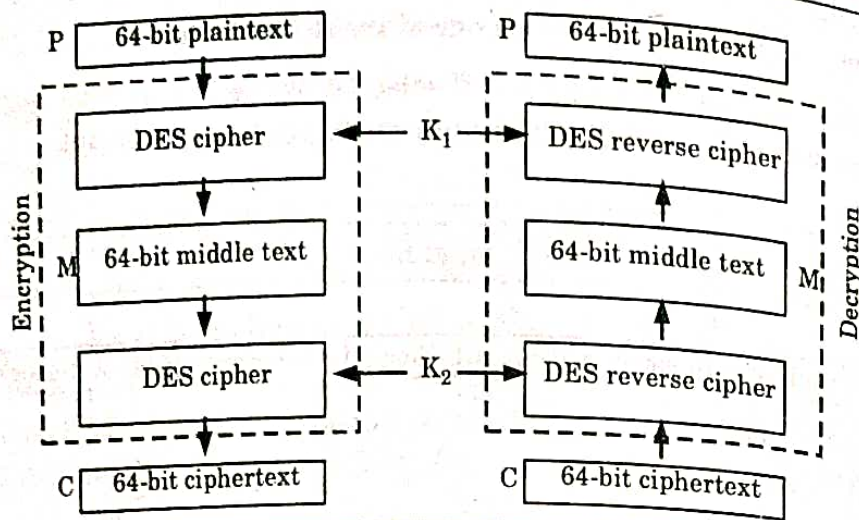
P 64-bit plaintext

DES cipher

M 64-bit middle text

DES cipher

C 64-bit ciphertext

Encryption

$K_1$

$K_2$

P 64-bit plaintext

DES reverse cipher

64-bit middle text M

DES reverse cipher

C 64-bit ciphertext

Decryption